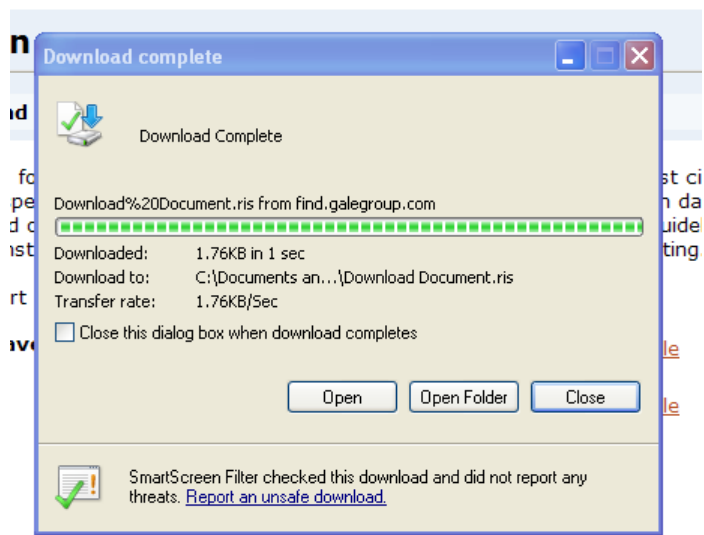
n

id

fo
pe
d c
nst

rt

ave

st ci
n da
uidel
ting.

le

le

Download complete

Download Complete

Download%20Document.ris from find.galegroup.com

Downloaded: 1.76KB in 1 sec
Download to: C:\Documents an...\Download Document.ris
Transfer rate: 1.76KB/Sec

Close this dialog box when download completes

Open Open Folder Close

SmartScreen Filter checked this download and did not report any threats. Report an unsafe download.